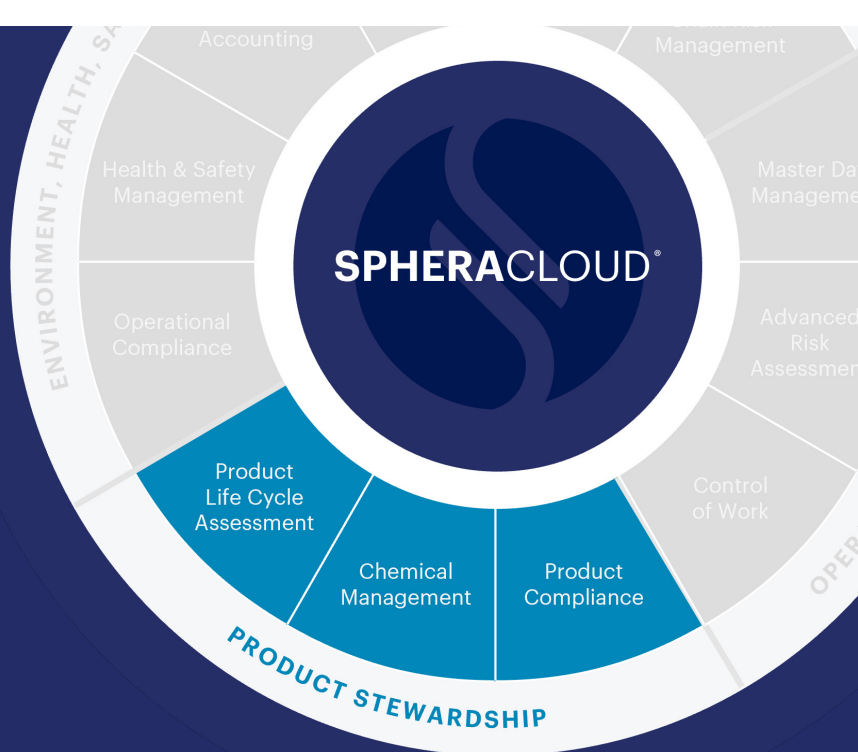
ENVIRONMENT, HEALTH, SA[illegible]

Accounting

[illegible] Management

Health & Safety Management

Master Da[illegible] Manageme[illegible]

SPHERACLOUD®

Operational Compliance

Advanced Risk Assessmen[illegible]

Product Life Cycle Assessment

Control of Work

Chemical Management

Product Compliance

OPE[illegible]

PRODUCT STEWARDSHIP